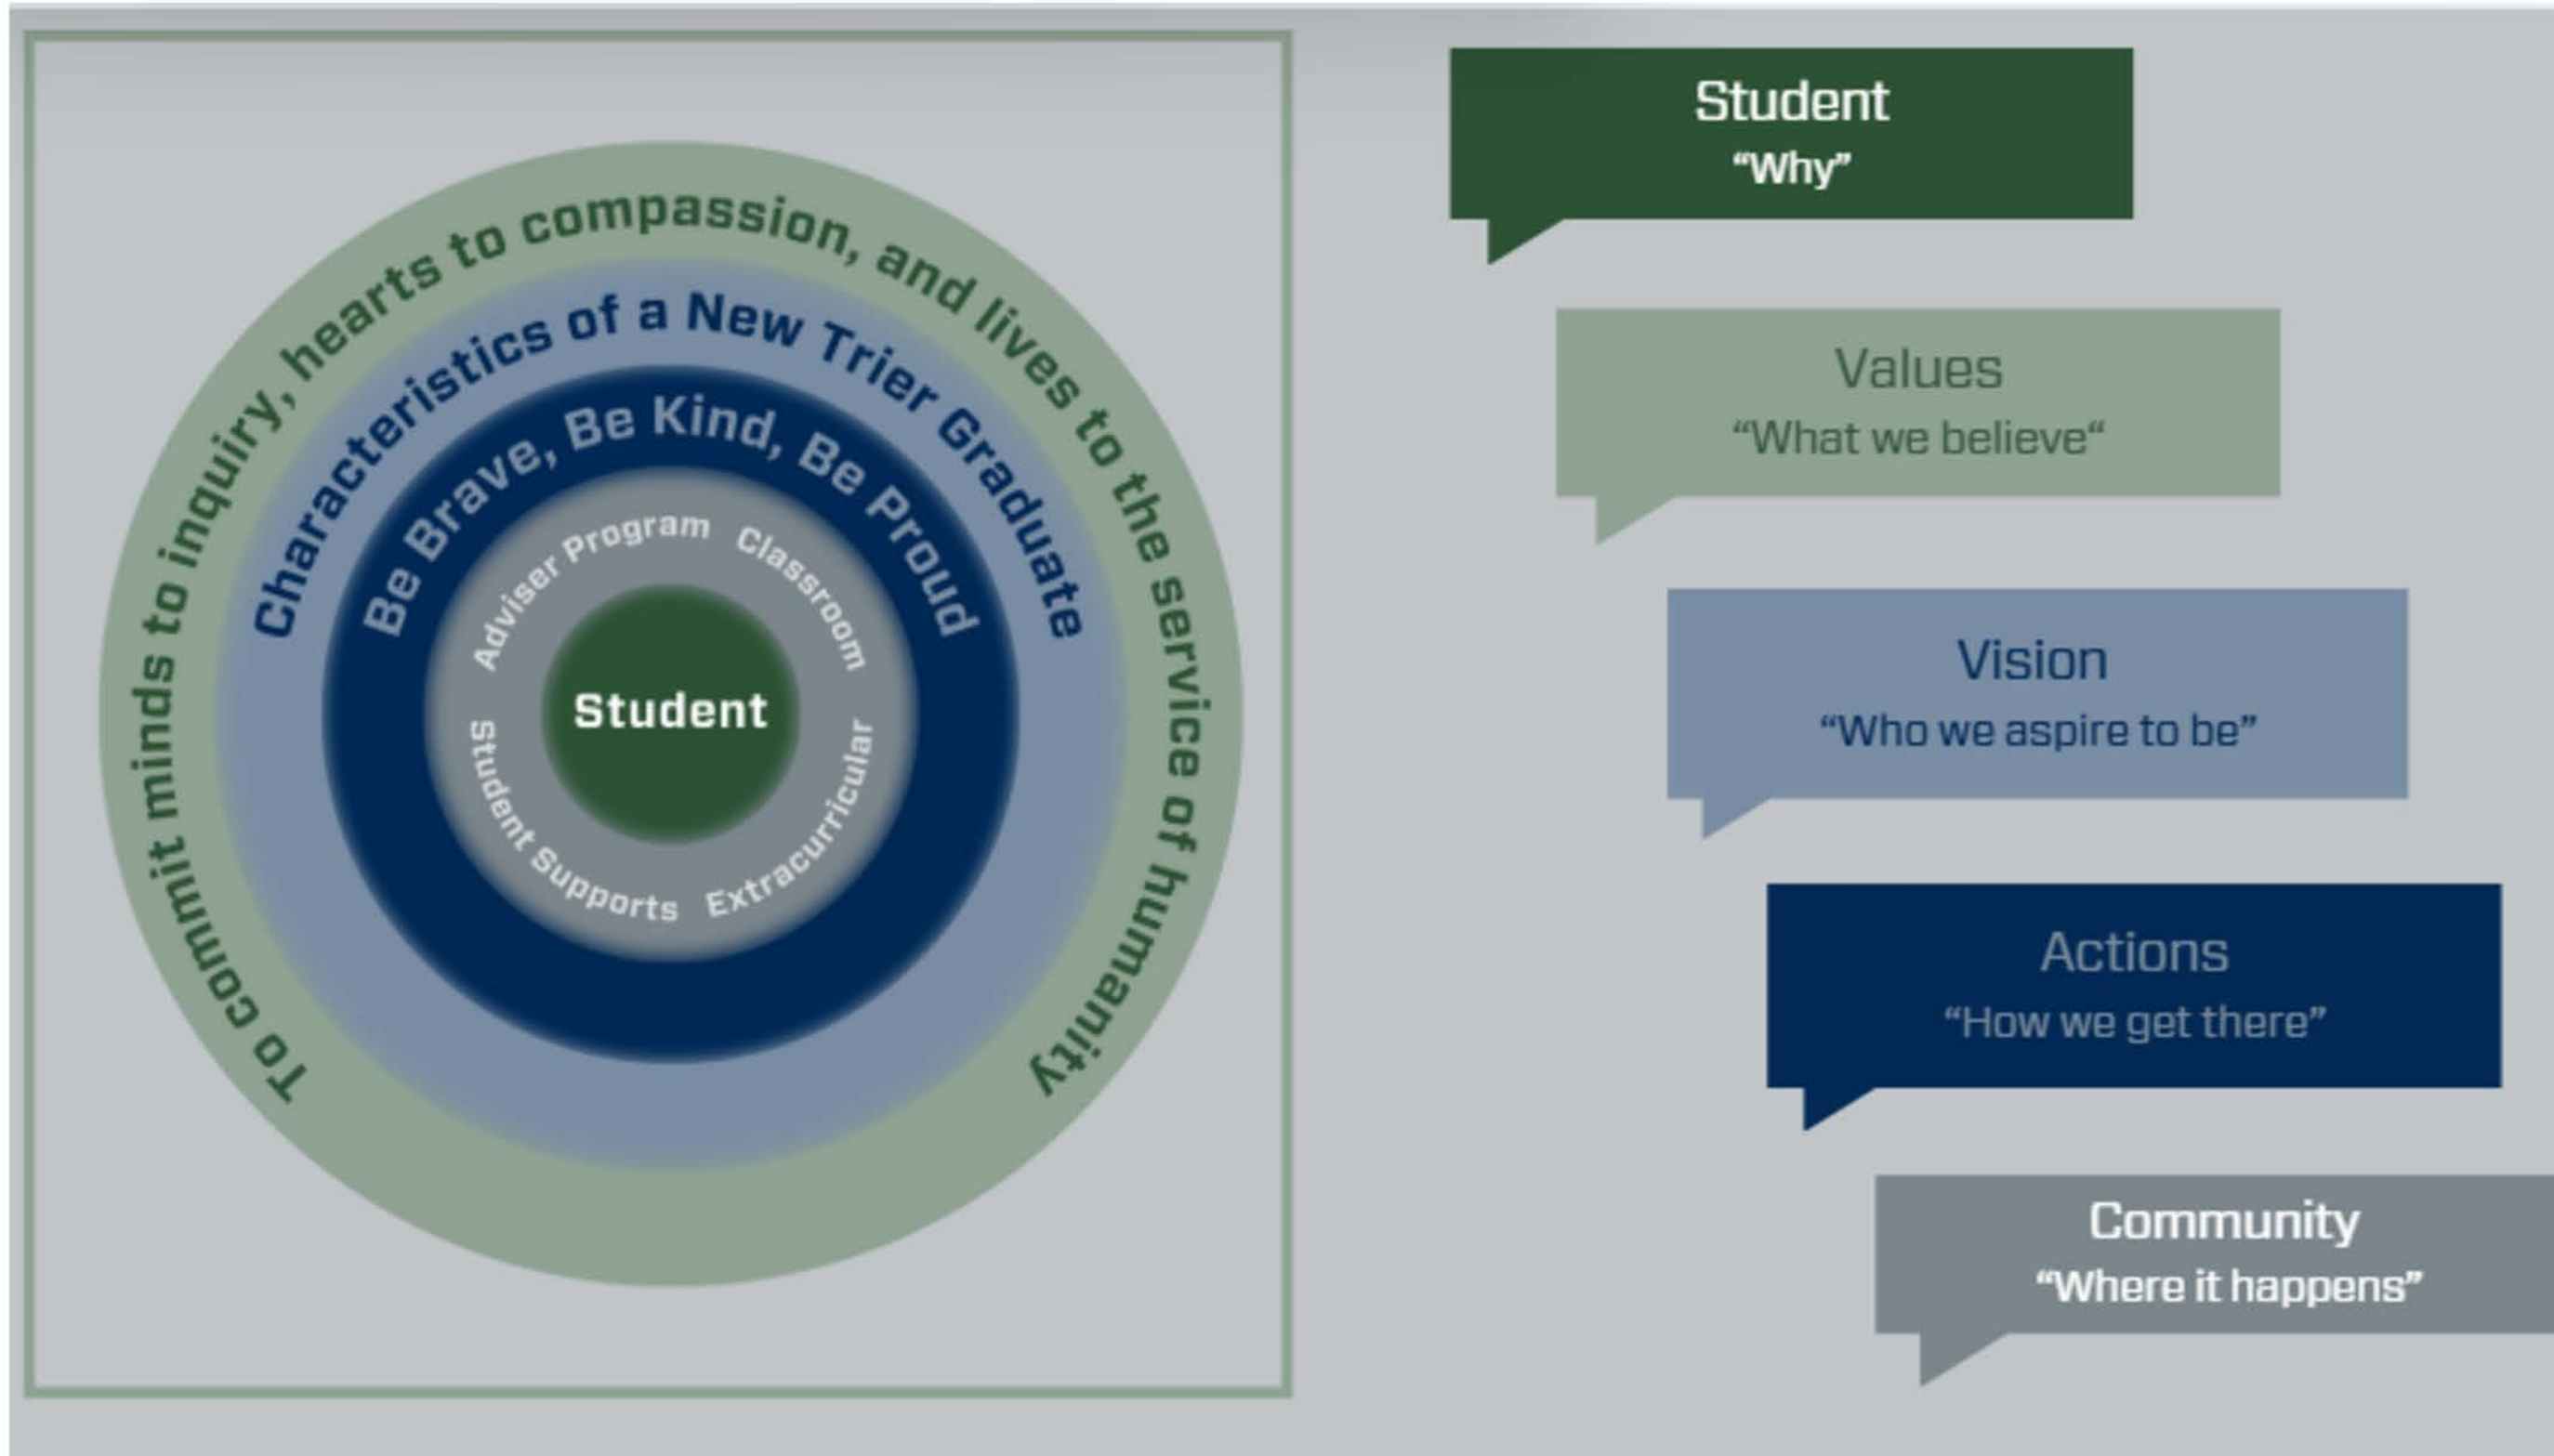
To commit minds to inquiry, hearts to compassion, and lives to the service of humanity

Characteristics of a New Trier Graduate

Be Brave, Be Kind, Be Proud

Adviser Program Classroom Extracurricular Student Supports

Student

Student
“Why”

Values
“What we believe“

Vision
“Who we aspire to be”

Actions
“How we get there”

Community
“Where it happens”